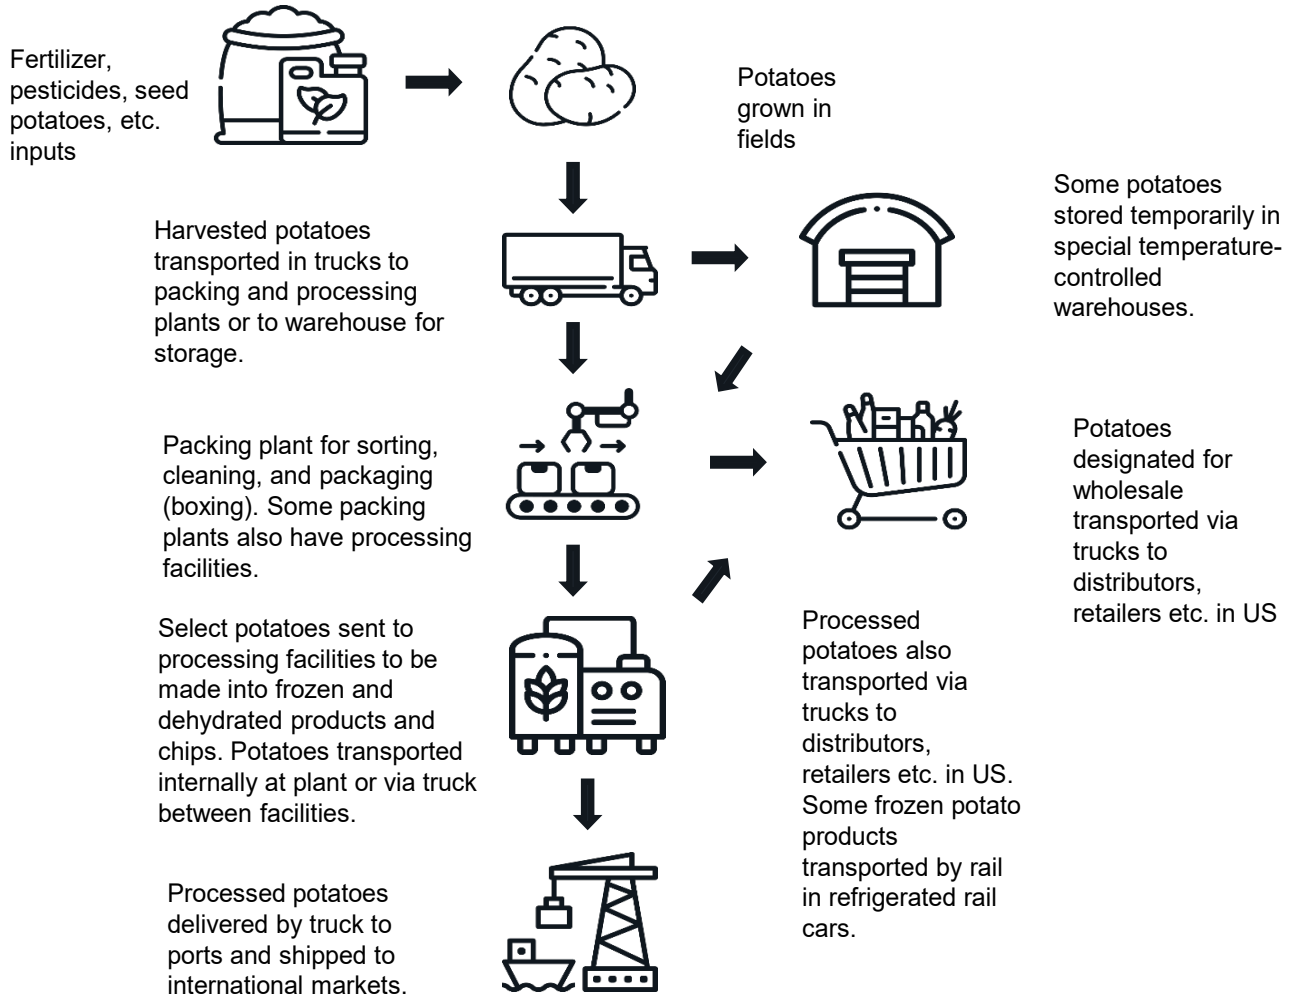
Fertilizer, pesticides, seed potatoes, etc. inputs

Potatoes grown in fields

Harvested potatoes transported in trucks to packing and processing plants or to warehouse for storage.

Some potatoes stored temporarily in special temperature-controlled warehouses.

Packing plant for sorting, cleaning, and packaging (boxing). Some packing plants also have processing facilities.

Potatoes designated for wholesale transported via trucks to distributors, retailers etc. in US

Select potatoes sent to processing facilities to be made into frozen and dehydrated products and chips. Potatoes transported internally at plant or via truck between facilities.

Processed potatoes also transported via trucks to distributors, retailers etc. in US. Some frozen potato products transported by rail in refrigerated rail cars.

Processed potatoes delivered by truck to ports and shipped to international markets.